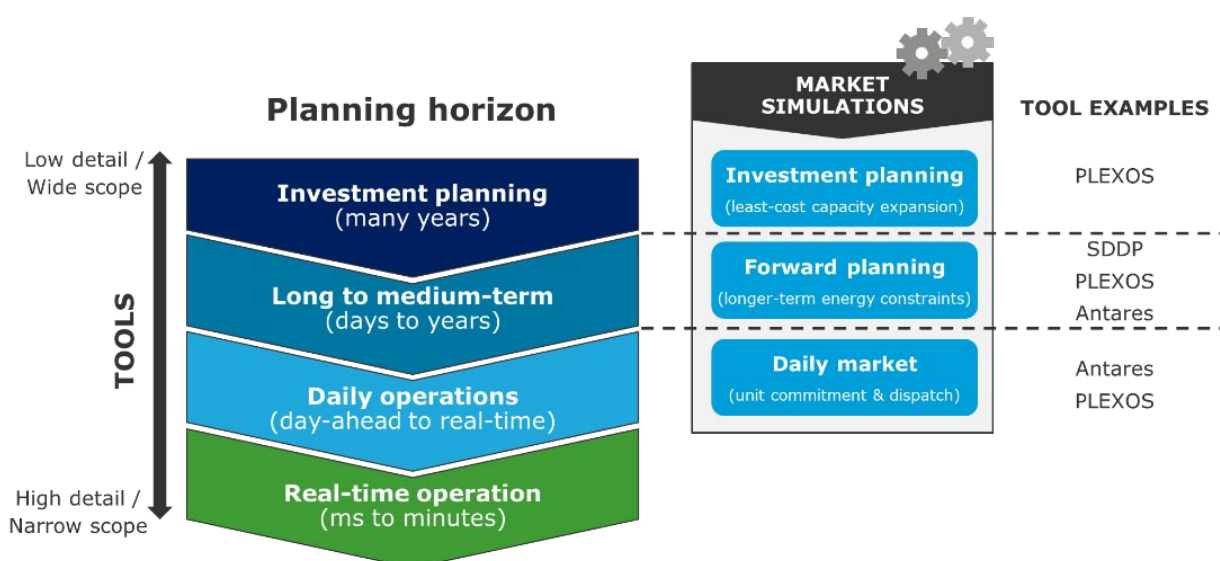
Planning horizon

Low detail / Wide scope

TOOLS

High detail / Narrow scope

Investment planning (many years)

Long to medium-term (days to years)

Daily operations (day-ahead to real-time)

Real-time operation (ms to minutes)

MARKET SIMULATIONS

Investment planning (least-cost capacity expansion)

Forward planning (longer-term energy constraints)

Daily market (unit commitment & dispatch)

TOOL EXAMPLES

PLEXOS

SDDP
PLEXOS
Antares

Antares
PLEXOS